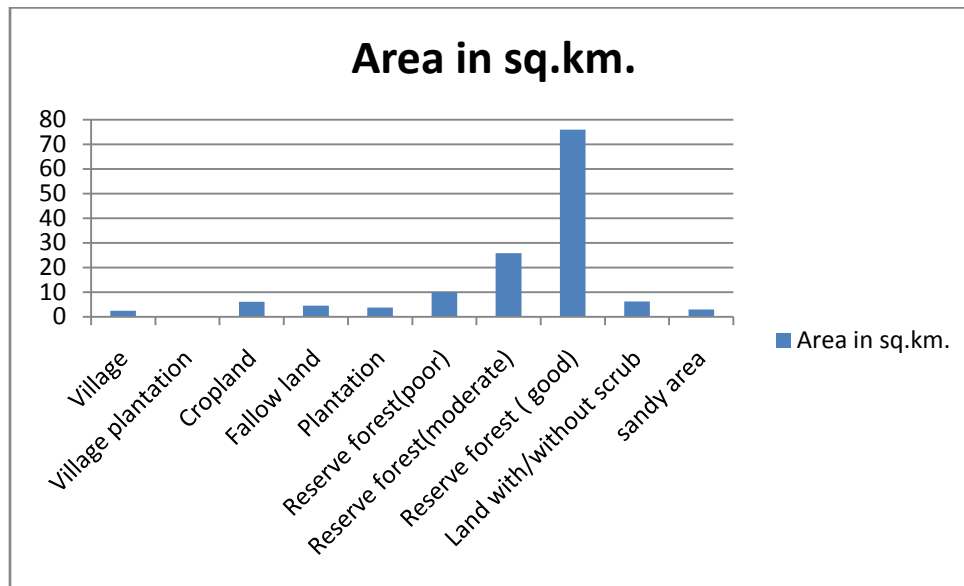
Area in sq.km.

80
70
60
50
40
30
20
10
0

Village
Village plantation
Cropland
Fallow land
Plantation
Reserve forest(poor)
Reserve forest(moderate)
Reserve forest ( good)
Land with/without scrub
sandy area

Area in sq.km.